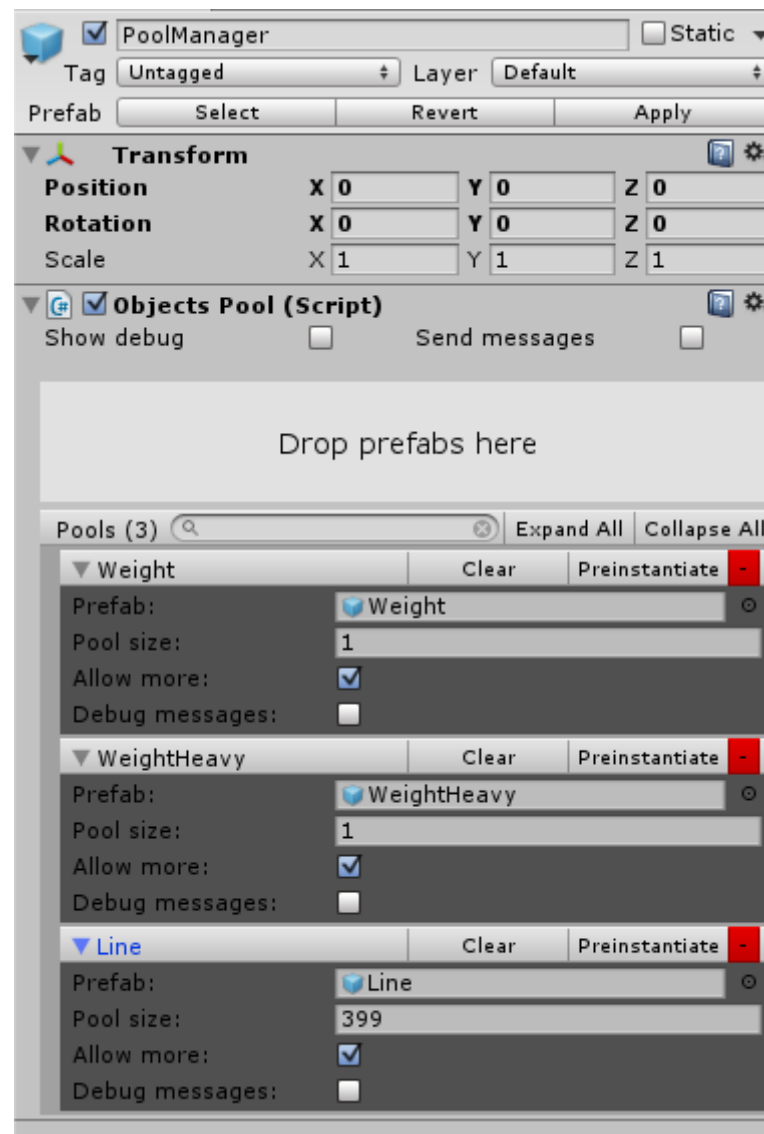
PoolManager
Static
Tag Untagged
Layer Default
Prefab Select Revert Apply

Transform
Position X 0 Y 0 Z 0
Rotation X 0 Y 0 Z 0
Scale X 1 Y 1 Z 1

Objects Pool (Script)
Show debug
Send messages

Drop prefabs here

Pools (3)
Expand All
Collapse All

Weight
Clear
Preinstantiate
-
Prefab: Weight
Pool size: 1
Allow more:
Debug messages:

WeightHeavy
Clear
Preinstantiate
-
Prefab: WeightHeavy
Pool size: 1
Allow more:
Debug messages:

Line
Clear
Preinstantiate
-
Prefab: Line
Pool size: 399
Allow more:
Debug messages: